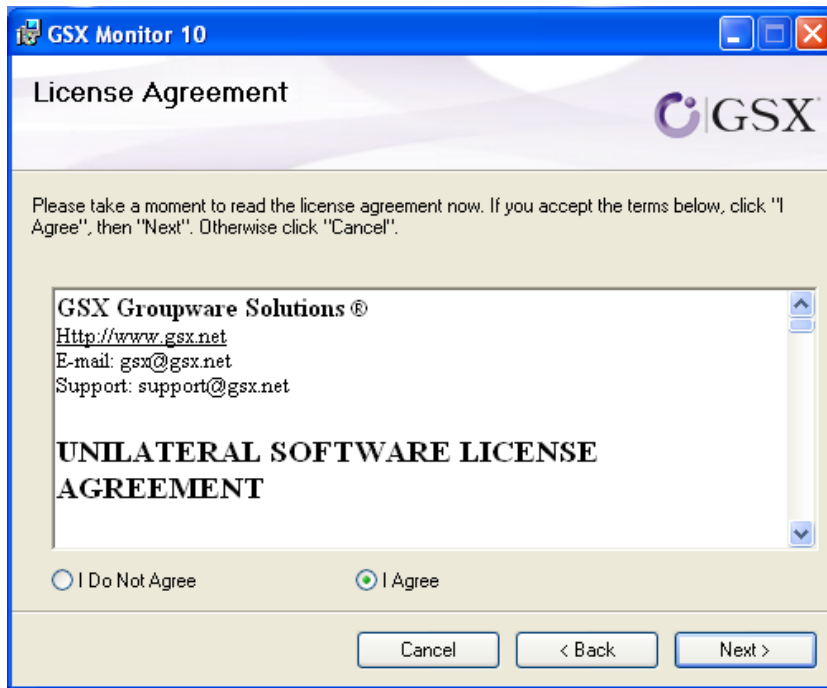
GSX Monitor 10

License Agreement

GSX

Please take a moment to read the license agreement now. If you accept the terms below, click "I Agree", then "Next". Otherwise click "Cancel".

GSX Groupware Solutions ®
Http://www.gsx.net
E-mail: gsx@gsx.net
Support: support@gsx.net

UNILATERAL SOFTWARE LICENSE AGREEMENT

I Do Not Agree

I Agree

Cancel

< Back

Next >